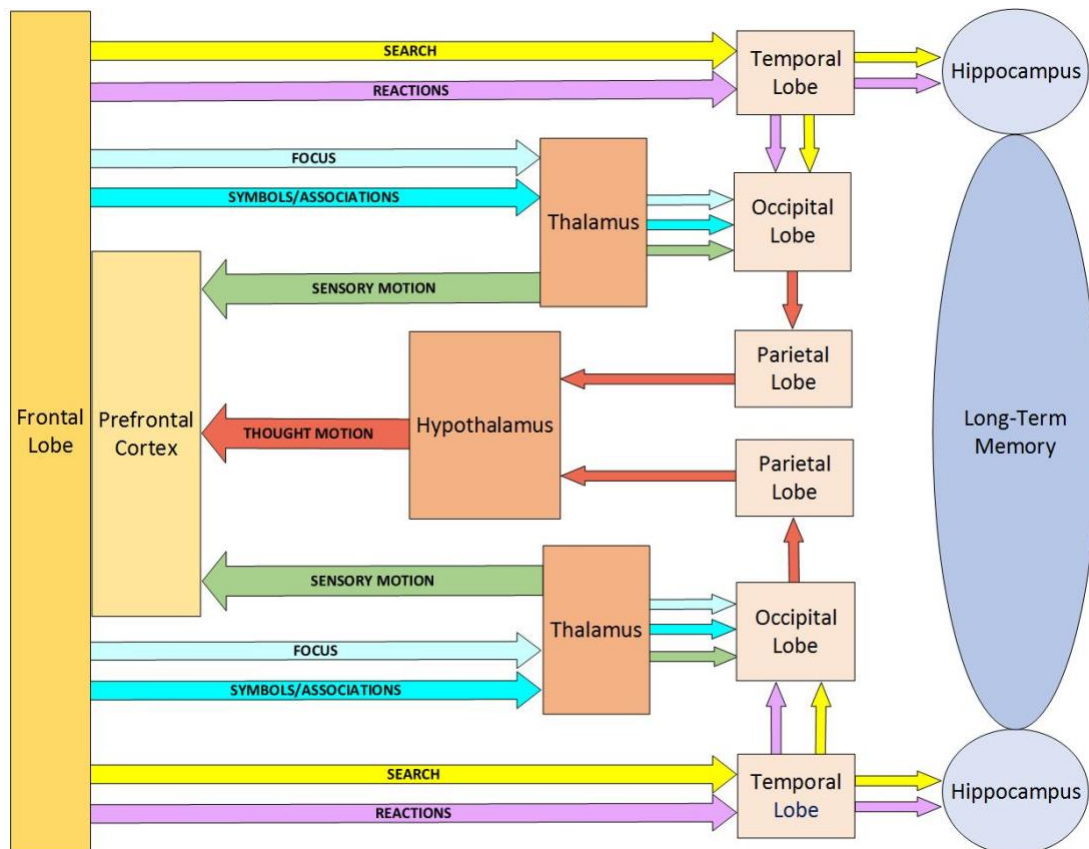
SEARCH
REACTIONS
Temporal Lobe
Hippocampus
FOCUS
SYMBOLS/ASSOCIATIONS
Thalamus
Occipital Lobe
SENSORY MOTION
Parietal Lobe
Frontal Lobe
Prefrontal Cortex
THOUGHT MOTION
Hypothalamus
Long-Term Memory
Parietal Lobe
SENSORY MOTION
Thalamus
Occipital Lobe
FOCUS
SYMBOLS/ASSOCIATIONS
SEARCH
REACTIONS
Temporal Lobe
Hippocampus